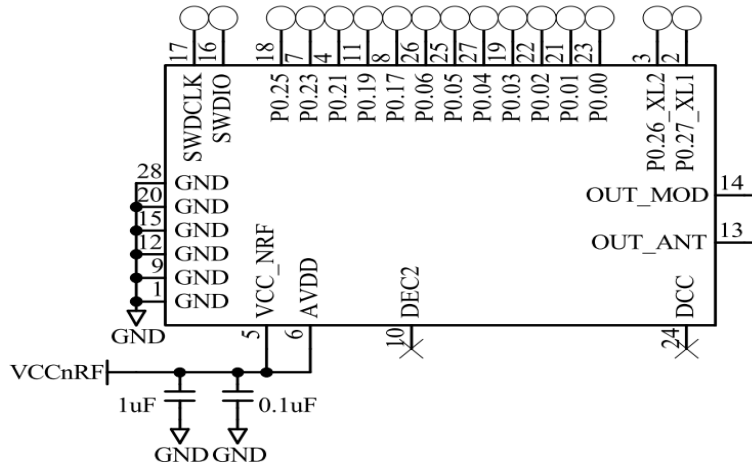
17 16 18 7 4 11 8 26 25 27 19 22 21 23 3 2

SWDCLK SWDIO P0.25 P0.23 P0.21 P0.19 P0.17 P0.06 P0.05 P0.04 P0.03 P0.02 P0.01 P0.00 P0.26_XL2 P0.27_XL1

28 GND
20 GND
15 GND
12 GND
9 GND
1 GND

OUT_MOD 14
OUT_ANT 13

VCC_NRF AVDD DEC2 DCC

GND

5 6 10 24

VCCnRF

1uF 0.1uF

GND GND